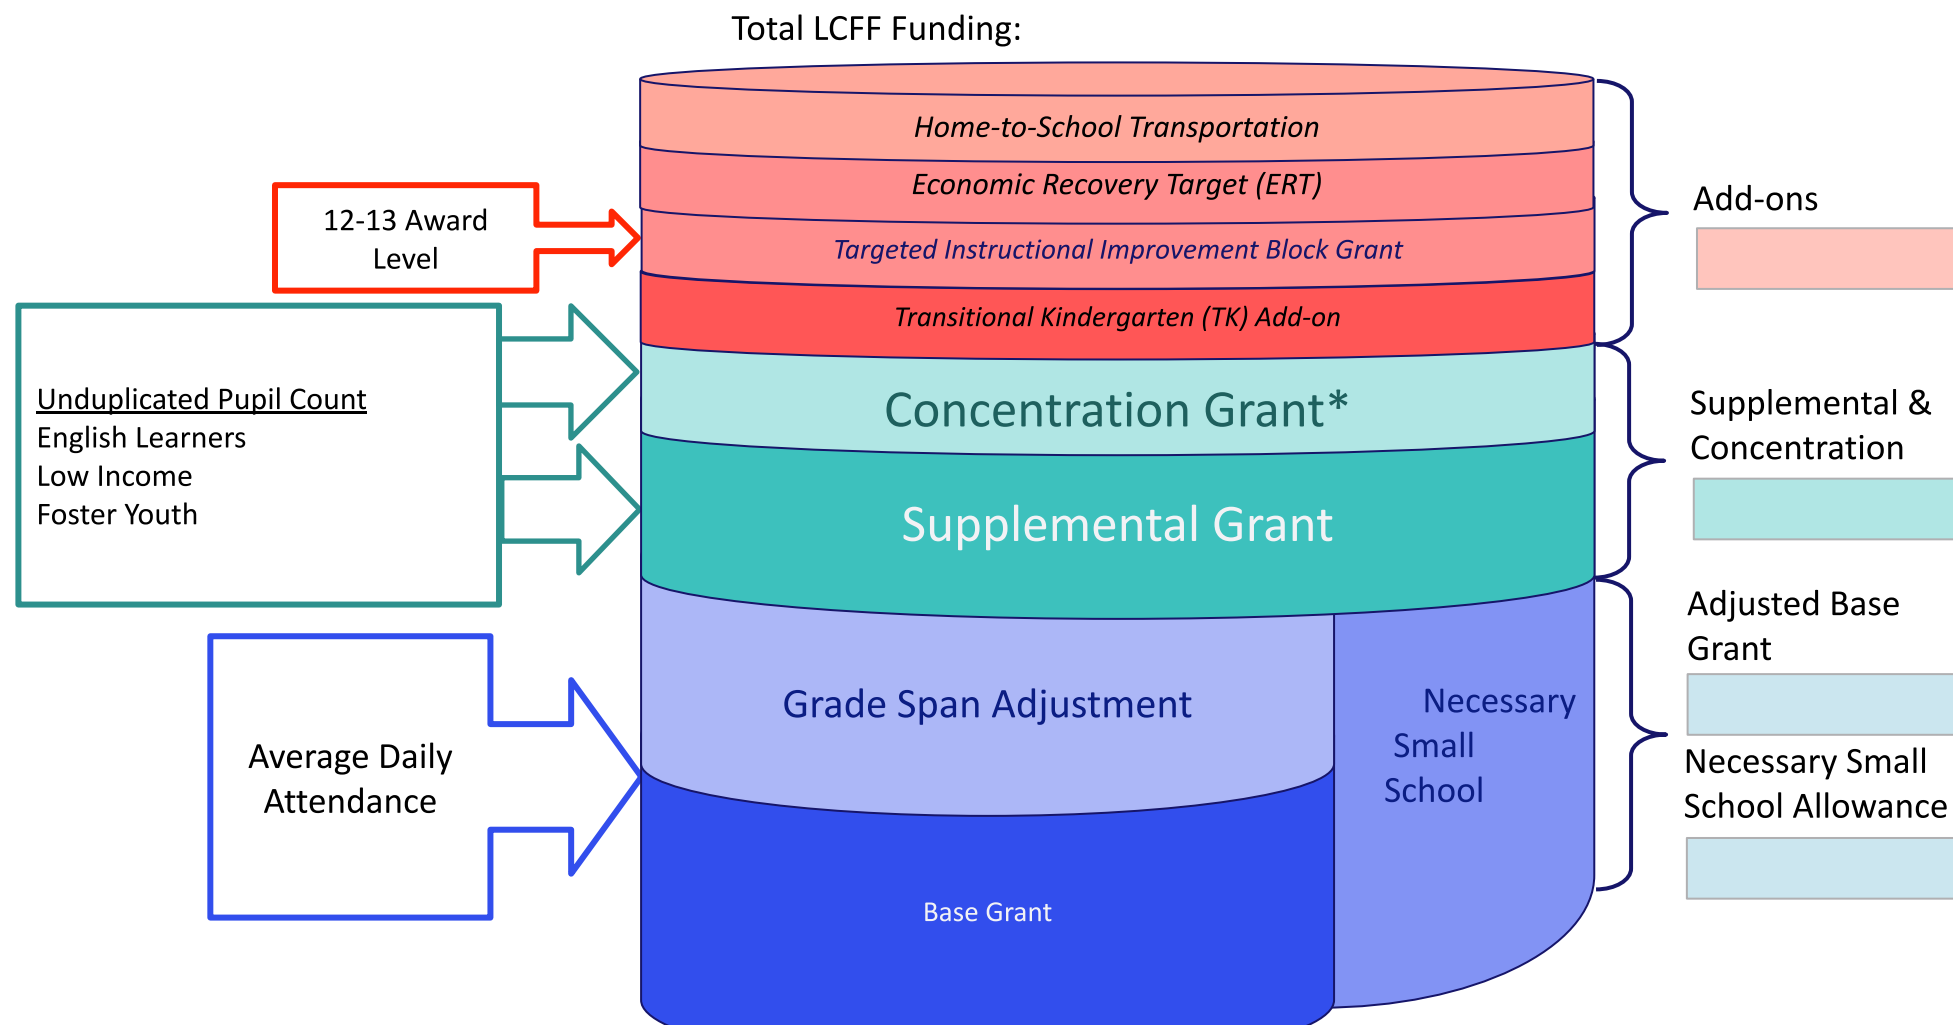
Total LCFF Funding:

12-13 Award Level

Home-to-School Transportation

Economic Recovery Target (ERT)

Targeted Instructional Improvement Block Grant

Transitional Kindergarten (TK) Add-on

Add-ons

Unduplicated Pupil Count
English Learners
Low Income
Foster Youth

Concentration Grant*

Supplemental Grant

Supplemental & Concentration

Average Daily Attendance

Grade Span Adjustment

Necessary Small School

Base Grant

Adjusted Base Grant

Necessary Small School Allowance